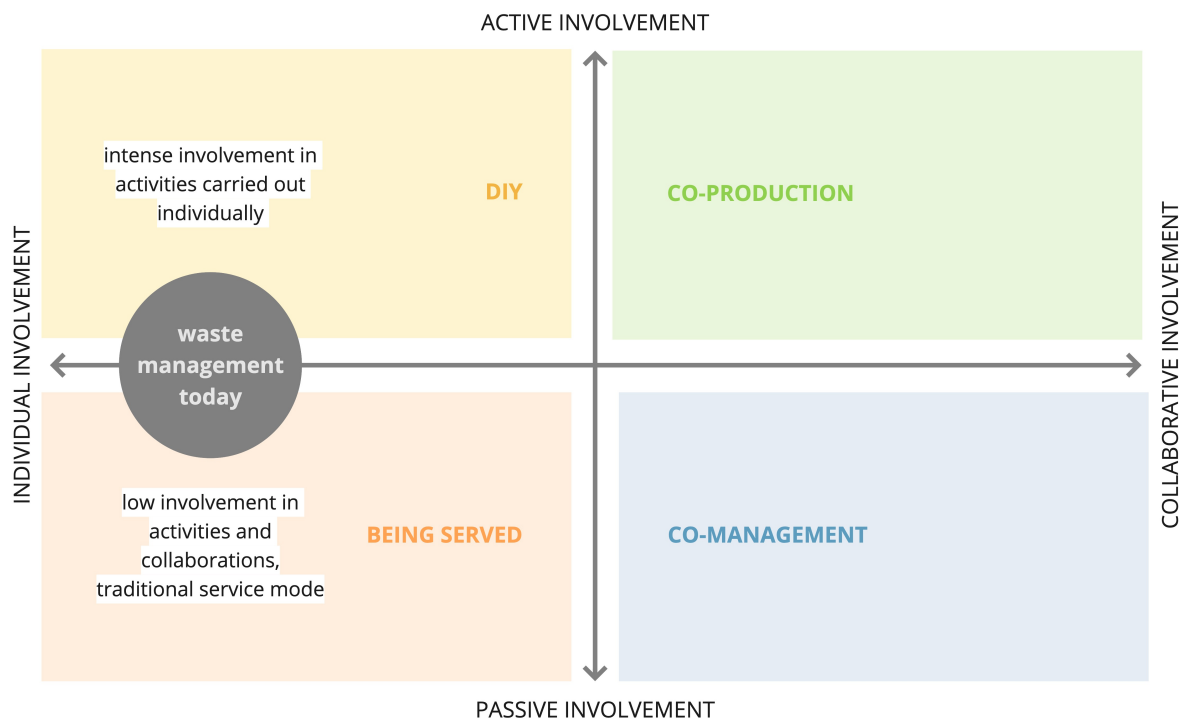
ACTIVE INVOLVEMENT

INDIVIDUAL INVOLVEMENT

intense involvement in activities carried out individually

DIY

CO-PRODUCTION

COLLABORATIVE INVOLVEMENT

waste management today

low involvement in activities and collaborations, traditional service mode

BEING SERVED

CO-MANAGEMENT

PASSIVE INVOLVEMENT